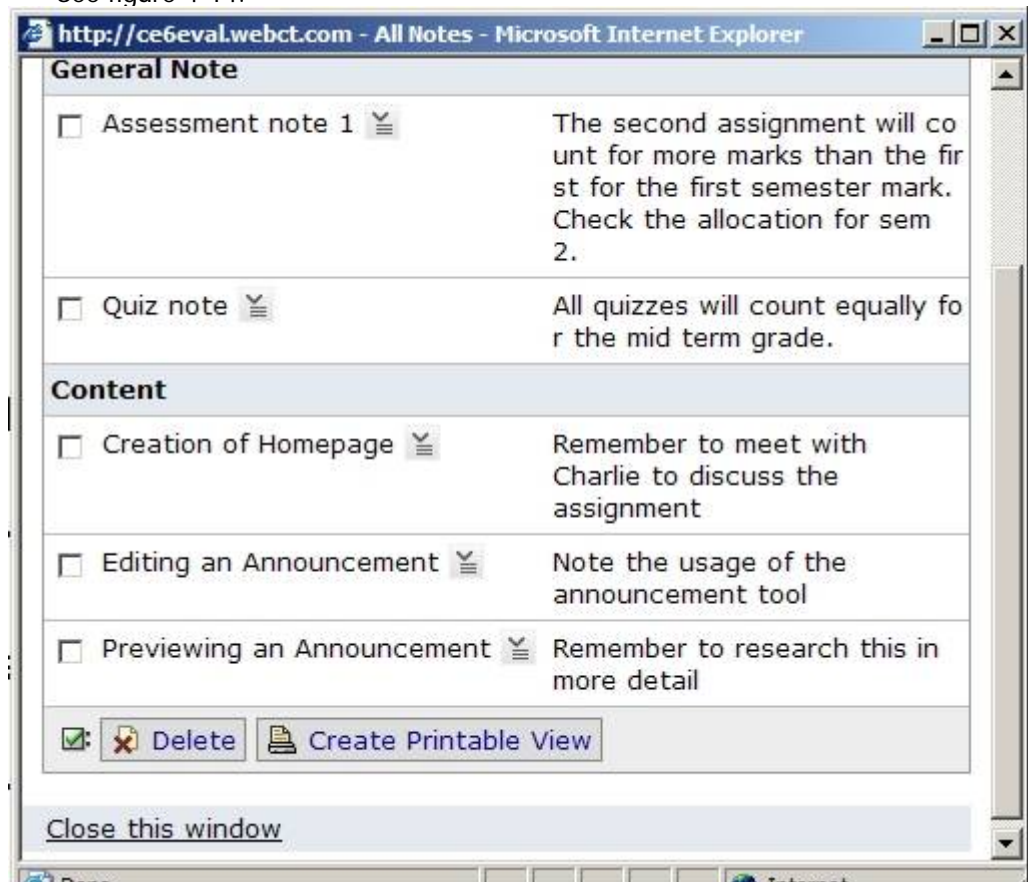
http://ce6eval.webct.com - All Notes - Microsoft Internet Explorer

General Note

| | |
|---|---|
| Assessment note 1 | The second assignment will count for more marks than the first for the first semester mark. Check the allocation for sem 2. |
| Quiz note | All quizzes will count equally for the mid term grade. |

Content

| | |
|---|---|
| Creation of Homepage | Remember to meet with Charlie to discuss the assignment |
| Editing an Announcement | Note the usage of the announcement tool |
| Previewing an Announcement | Remember to research this in more detail |

Delete Create Printable View

Close this window